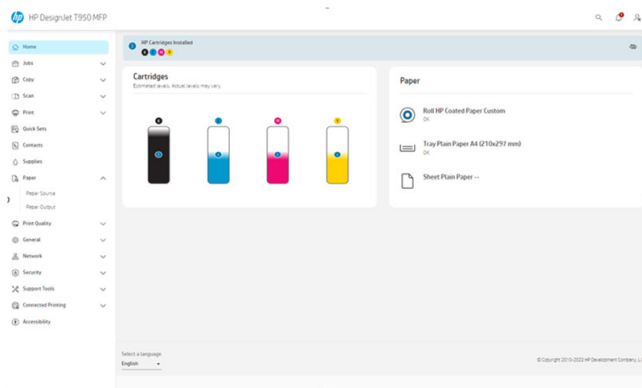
HP DesignJet T950 MFP

Home
Jobs
Copy
Scan
Print
Quick Sets
Contacts
Supplies
Paper
Paper Source
Paper Output
Print Quality
General
Network
Security
Support Tools
Connected Printing
Accessibility

HP Cartridges Installed

Cartridges
Estimated levels. Actual levels may vary.

Paper
Roll HP Coated Paper Custom
OK
Tray Plain Paper A4 (210x297 mm)
OK
Sheet Plain Paper --

Select a language
English

© Copyright 2019-2022 HP Development Company, L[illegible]